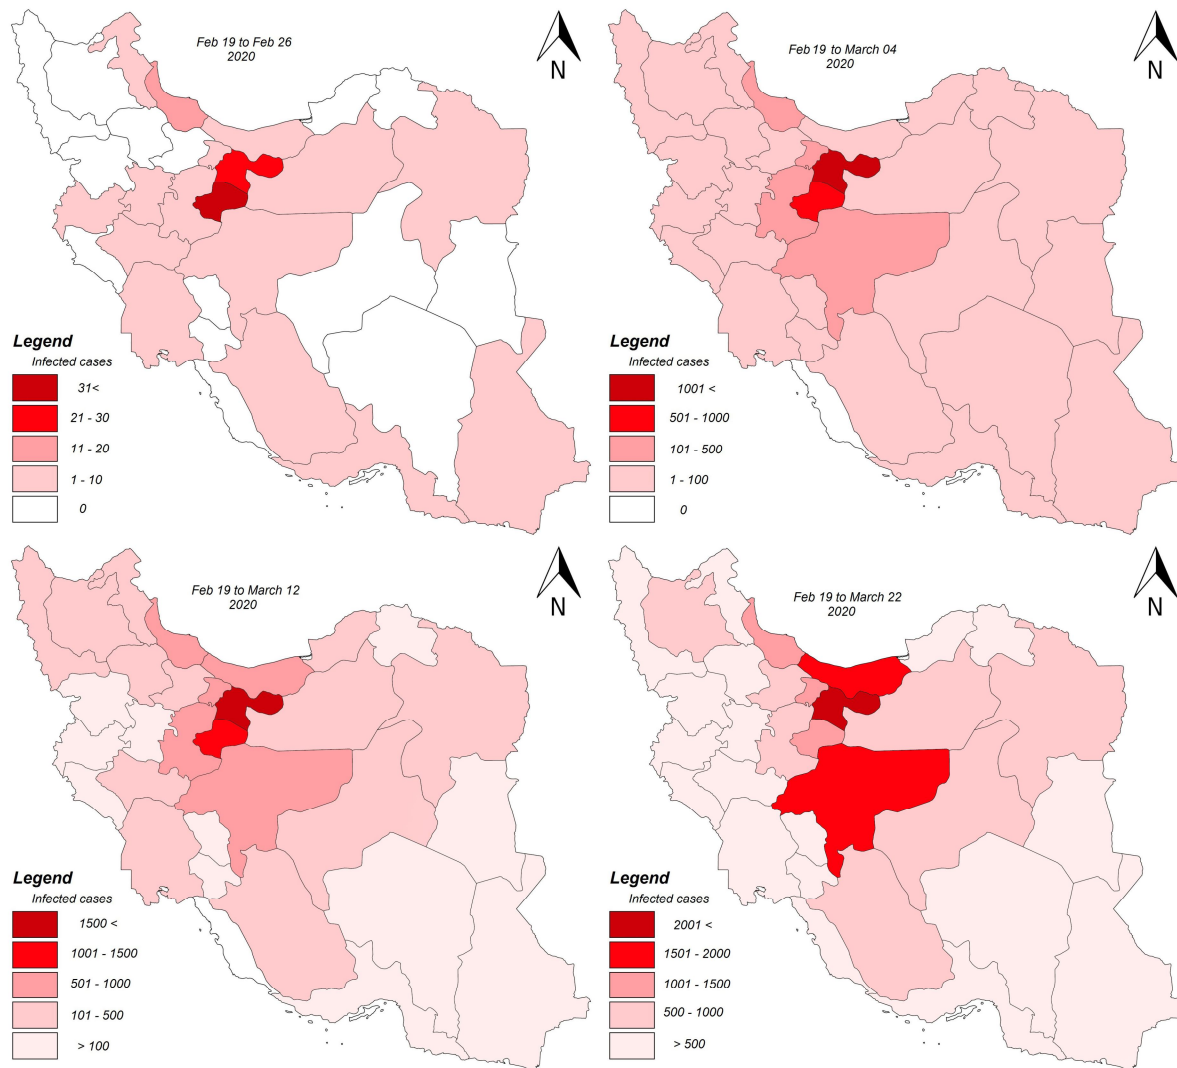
Feb 19 to Feb 26
2020

N

Legend
Infected cases
31<
21 - 30
11 - 20
1 - 10
0

Feb 19 to March 04
2020

N

Legend
Infected cases
1001 <
501 - 1000
101 - 500
1 - 100
0

Feb 19 to March 12
2020

N

Legend
Infected cases
1500 <
1001 - 1500
501 - 1000
101 - 500
> 100

Feb 19 to March 22
2020

N

Legend
Infected cases
2001 <
1501 - 2000
1001 - 1500
500 - 1000
> 500